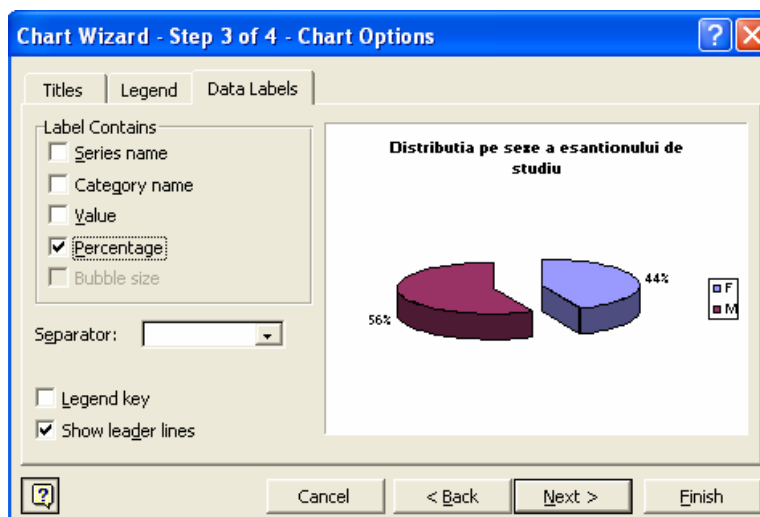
Chart Wizard - Step 3 of 4 - Chart Options

Titles
Legend
Data Labels

Label Contains
Series name
Category name
Value
Percentage
Bubble size

Separator:

Legend key
Show leader lines

Distributia pe sexe a esantionului de studiu

44%
56%
F
M

Cancel
< Back
Next >
Finish